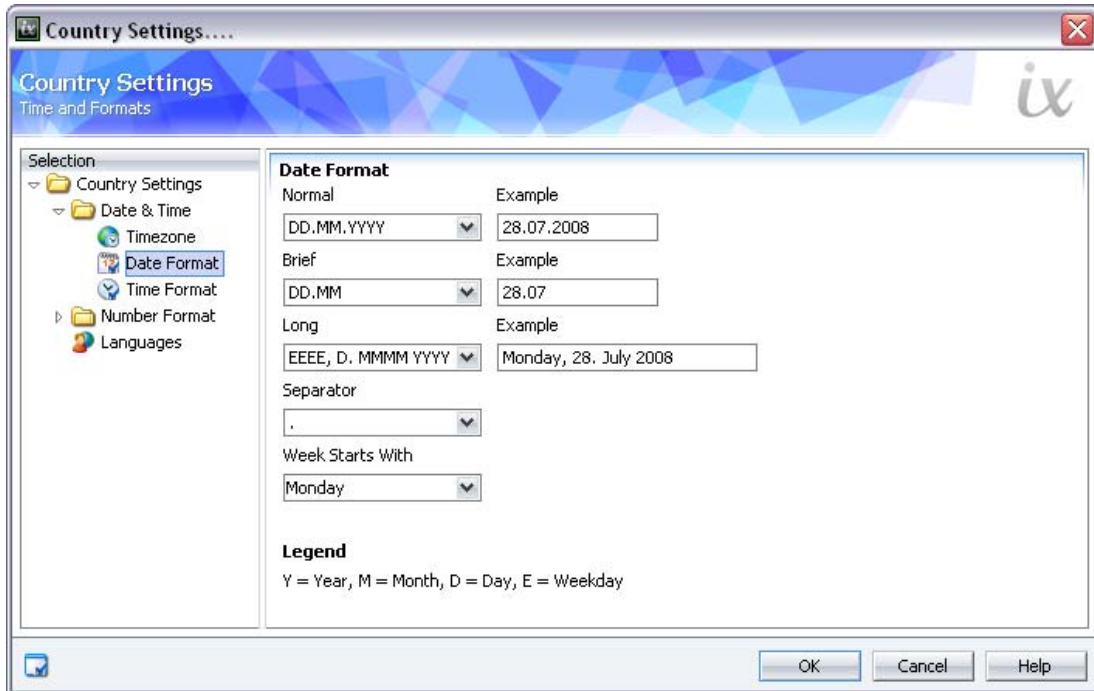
Country Settings....

Country Settings
Time and Formats

ix

Selection
Country Settings
Date & Time
Timezone
Date Format
Time Format
Number Format
Languages

Date Format

Normal
DD.MM.YYYY
Example
28.07.2008

Brief
DD.MM
Example
28.07

Long
EEEE, D. MMMM YYYY
Example
Monday, 28. July 2008

Separator
.

Week Starts With
Monday

Legend
Y = Year, M = Month, D = Day, E = Weekday

OK
Cancel
Help